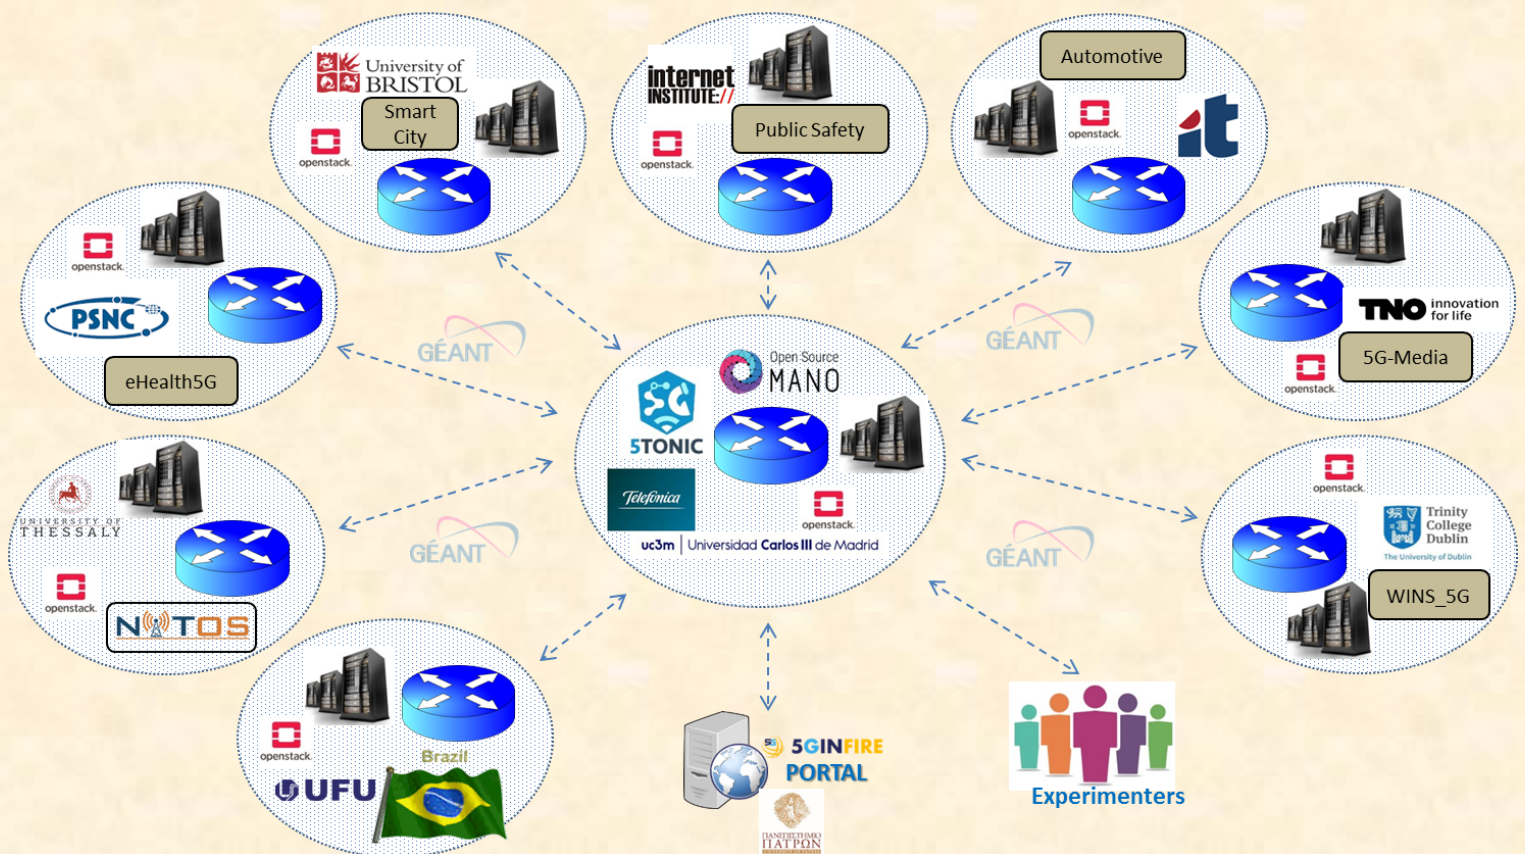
University of BRISTOL
Smart City
openstack

internet INSTITUTE://
Public Safety
openstack

Automotive
openstack
it

openstack
PSNC
eHealth5G

GÉANT

Open Source MANO
5TONIC
Telefónica
openstack
uc3m | Universidad Carlos III de Madrid

GÉANT

TNO innovation for life
5G-Media
openstack

UNIVERSITY OF THESSALY
openstack
NITOS

GÉANT

GÉANT

openstack
Trinity College Dublin
The University of Dublin
WINS_5G

openstack
Brazil
UFU

5GINFIRE PORTAL
ΠΑΝΕΠΙΣΤΗΜΙΟ ΠΑΤΡΩΝ

Experimenters